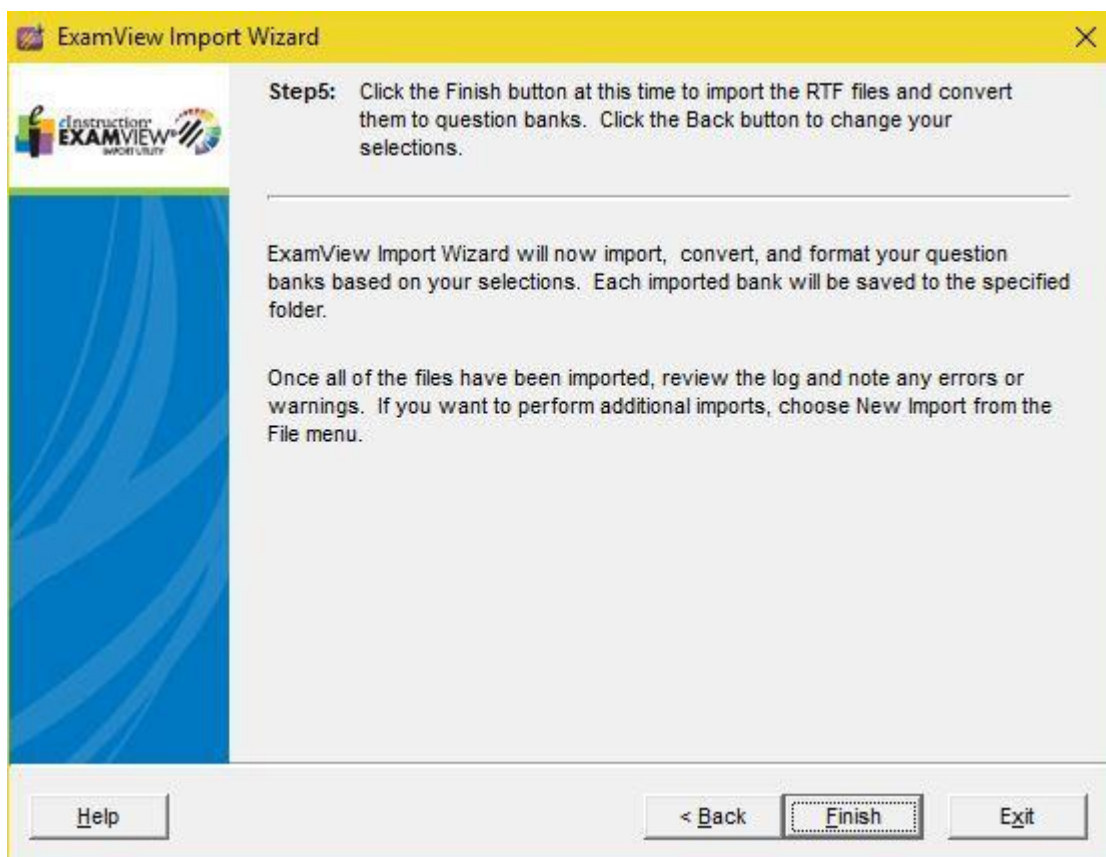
ExamView Import Wizard

eInstruction EXAMVIEW IMPORT UTILITY

Step5: Click the Finish button at this time to import the RTF files and convert them to question banks. Click the Back button to change your selections.

ExamView Import Wizard will now import, convert, and format your question banks based on your selections. Each imported bank will be saved to the specified folder.

Once all of the files have been imported, review the log and note any errors or warnings. If you want to perform additional imports, choose New Import from the File menu.

Help

< Back

Finish

Exit